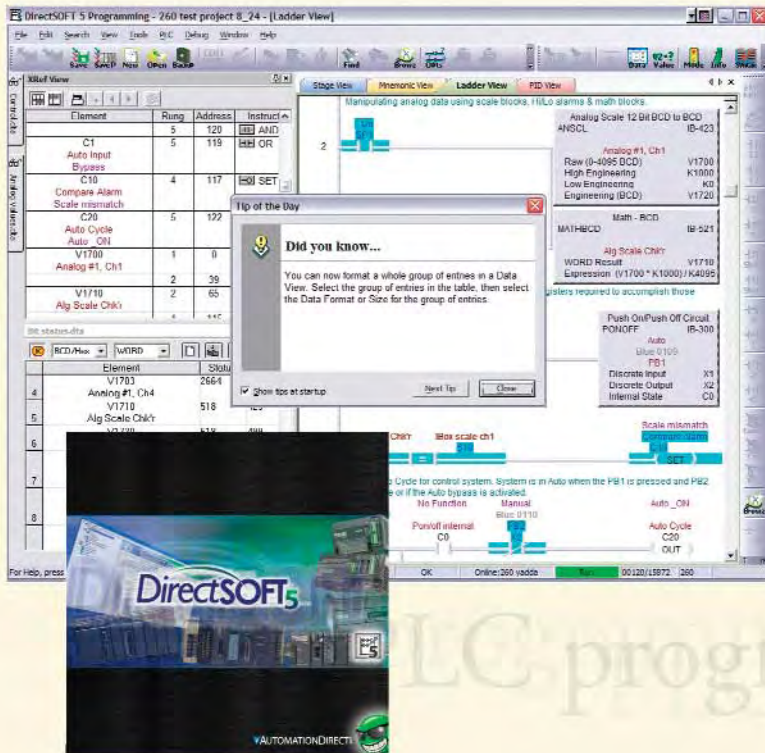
DirectSOFT 5 Programming - 260 test project 8_24 - [Ladder View]

File Edit Search View Tools PLC Debug Window Help

Save SaveP New Open Backup Find Brows Diffs Data Value Mode Info

XRef View

| Element | Rung | Address | Instruct |
|---|---|---|---|
| | 5 | 120 | AND |
| C1 Auto Input Bypass | 5 | 119 | OR |
| C10 Compare Alarm Scale mismatch | 4 | 117 | SET |
| C20 Auto Cycle Auto _ON | 5 | 122 | |
| V1700 Analog #1, Ch1 | 1 | 0 | |
| | 2 | 39 | |
| V1710 Alg Scale Chk'r | 2 | 65 | |

Stage View Mnemonic View Ladder View PID View

Manipulating analog data using scale blocks, Hi/Lo alarms & math blocks.

2

Analog Scale 12 Bit BCD to BCD
ANSCL IB-423
Analog #1, Ch1
Raw (0-4095 BCD) V1700
High Engineering K1000
Low Engineering K0
Engineering (BCD) V1720

Math - BCD
MATHBCD IB-521
Alg Scale Chk'r
WORD Result V1710
Expression (V1700 * K1000) / K4095

Tip of the Day

Did you know...

You can now format a whole group of entries in a Data View. Select the group of entries in the table, then select the Data Format or Size for the group of entries.

Show tips at startup
Next Tip Close

gisters required to accomplish those

Push On/Push Off Circuit
PONOFF IB-300
Auto
Blue 0109
PB1
Discrete Input X1
Discrete Output X2
Internal State C0

BCD/Hex WORD

| | Element | Status |
|---|---|---|
| 4 | V1703 Analog #1, Ch4 | 2664 |
| 5 | V1710 Alg Scale Chk'r | 518 |
| 6 | | |
| 7 | | |
| 8 | | |

Chk'r Box scale ch1 Scale mismatch SET

Cycle for control system. System is in Auto when the PB1 is pressed and PB2 or if the Auto bypass is activated.

No Function Manual Auto _ON
Blue 0110
Pon/off internal C0 Auto Cycle C20 OUT

For Help, press OK Online 260 yadda 00120/15872 260

DirectSOFT5

AUTOMATIONDIRECT

PLC progr